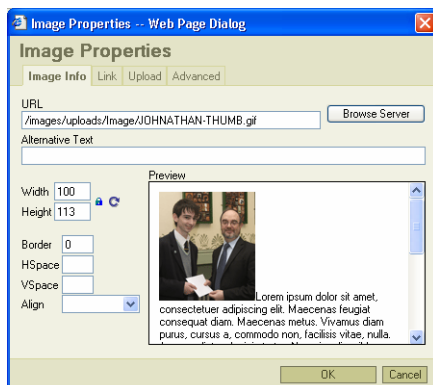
Image Properties -- Web Page Dialog

Image Properties

Image Info | Link | Upload | Advanced

URL
/images/uploads/Image/JOHNATHAN-THUMB.gif
Browse Server

Alternative Text

Width 100
Height 113

Border 0
HSpace
VSpace
Align

Preview
Lorem ipsum dolor sit amet, consectetuer adipiscing elit. Maecenas feugiat consequat diam. Maecenas metus. Vivamus diam purus, cursus a, commodo non, facilisis vitae, nulla. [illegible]

OK
Cancel